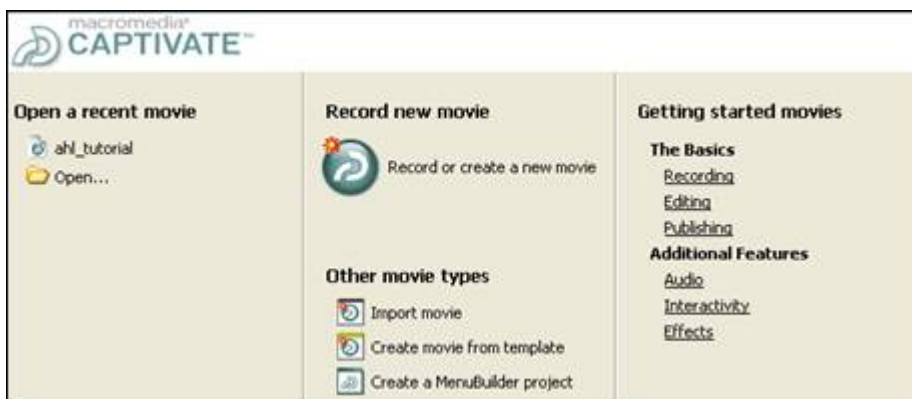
macromedia® CAPTIVATE™

Open a recent movie

ahl_tutorial

Open...

Record new movie

Record or create a new movie

Other movie types

Import movie

Create movie from template

Create a MenuBuilder project

Getting started movies

The Basics

Recording

Editing

Publishing

Additional Features

Audio

Interactivity

Effects